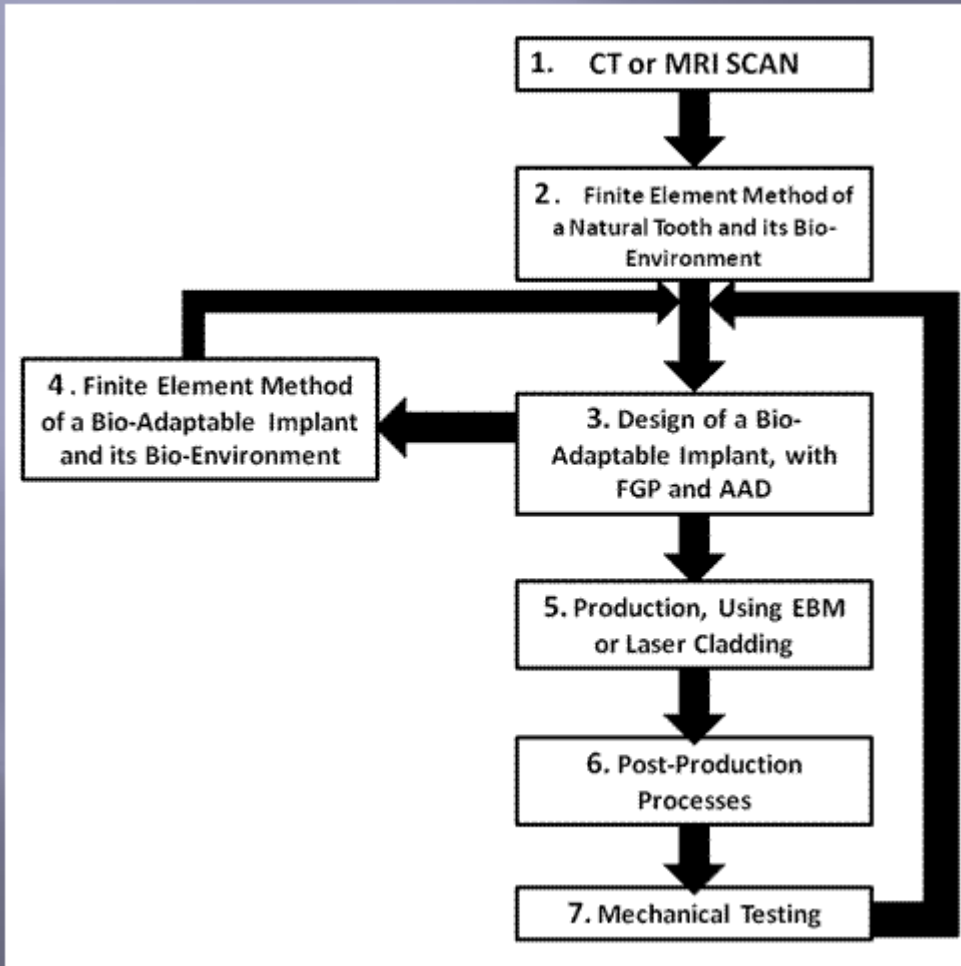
1. CT or MRI SCAN

2. Finite Element Method of a Natural Tooth and its Bio-Environment

4. Finite Element Method of a Bio-Adaptable Implant and its Bio-Environment

3. Design of a Bio-Adaptable Implant, with FGP and AAD

5. Production, Using EBM or Laser Cladding

6. Post-Production Processes

7. Mechanical Testing